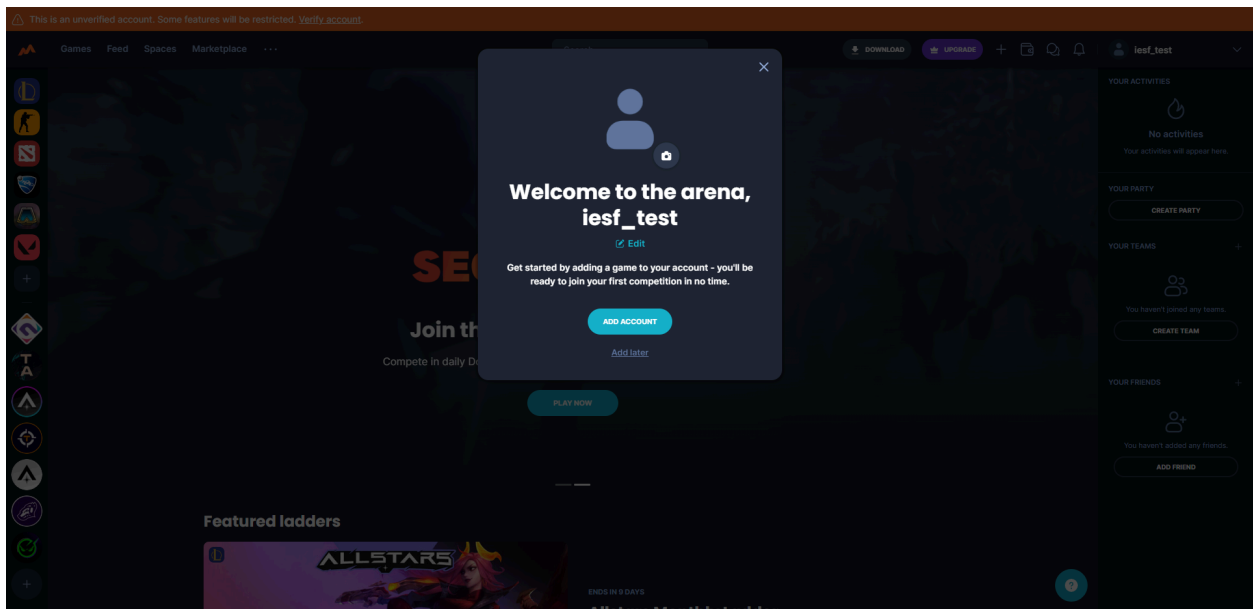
This is an unverified account. Some features will be restricted. Verify account.

Games Feed Spaces Marketplace ···

DOWNLOAD UPGRADE

iesf_test

YOUR ACTIVITIES

No activities

Your activities will appear here.

YOUR PARTY

CREATE PARTY

YOUR TEAMS

You haven't joined any teams.

CREATE TEAM

YOUR FRIENDS

You haven't added any friends.

ADD FRIEND

Welcome to the arena, iesf_test

Edit

Get started by adding a game to your account - you'll be ready to join your first competition in no time.

ADD ACCOUNT

Add later

SE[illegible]

Join th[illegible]

Compete in daily D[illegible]

PLAY NOW

Featured ladders

ALLSTARS

ENDS IN 9 DAYS

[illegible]